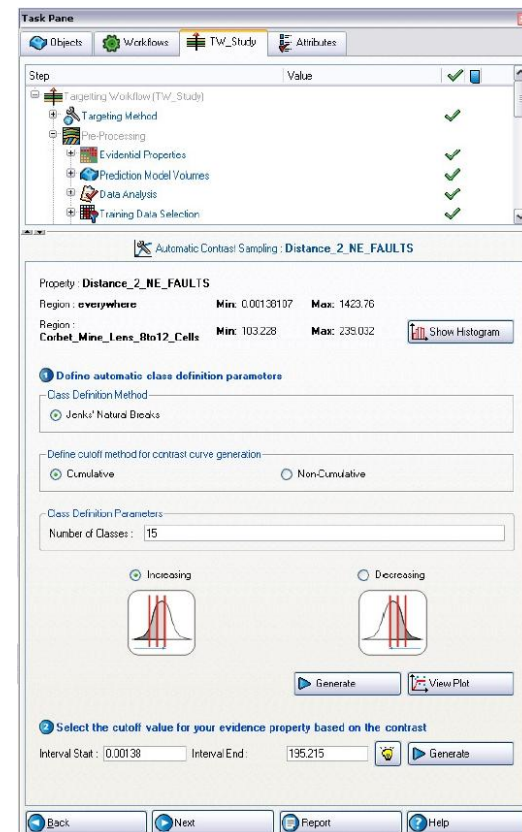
Task Pane

Objects | Workflows | TW_Study | Attributes

| Step | Value | |
|---|---|---|
| Targeting Workflow (TW_Study) | | |
| Targeting Method | | ✓ |
| Pre-Processing | | |
| Evidential Properties | | ✓ |
| Prediction Model Volumes | | ✓ |
| Data Analysis | | ✓ |
| Training Data Selection | | ✓ |

Automatic Contrast Sampling : Distance_2_NE_FAULTS

Property : Distance_2_NE_FAULTS

Region : everywhere Min: 0.00138107 Max: 1423.76

Region : Corbet_Mine_Lens_8to12_Cells Min: 103.228 Max: 239.032

Show Histogram

1 Define automatic class definition parameters

Class Definition Method

Jenks' Natural Breaks

Define cutoff method for contrast curve generation

Cumulative

Non-Cumulative

Class Definition Parameters

Number of Classes : 15

Increasing

Decreasing

Generate

View Plot

2 Select the cutoff value for your evidence property based on the contrast

Interval Start : 0.00138 Interval End : 195.215

Generate

Back

Next

Report

Help